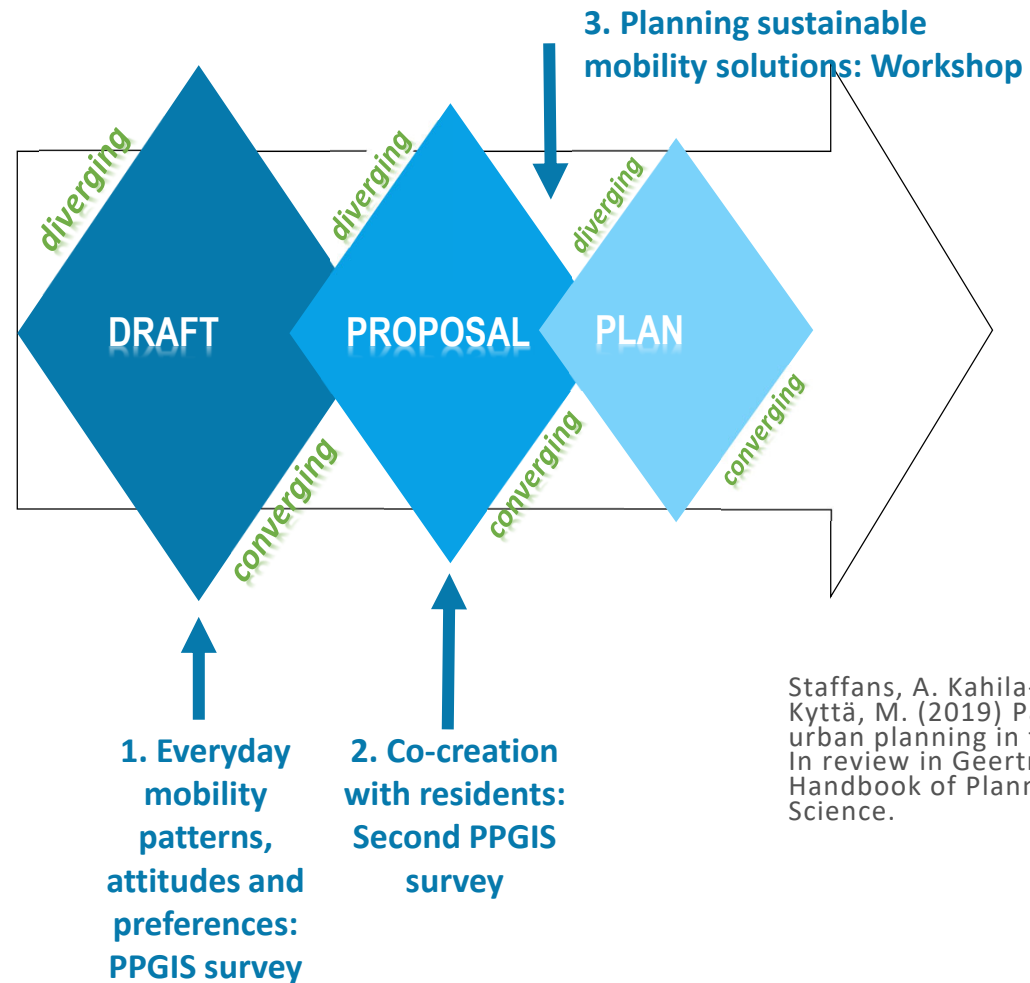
3. Planning sustainable mobility solutions: Workshop

diverging

DRAFT

converging

diverging

PROPOSAL

converging

diverging

PLAN

converging

1. Everyday mobility patterns, attitudes and preferences: PPGIS survey

2. Co-creation with residents: Second PPGIS survey

Staffans, A. Kahila-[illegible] Kyttä, M. (2019) P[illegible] urban planning in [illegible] In review in Geert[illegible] Handbook of Plann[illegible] Science.